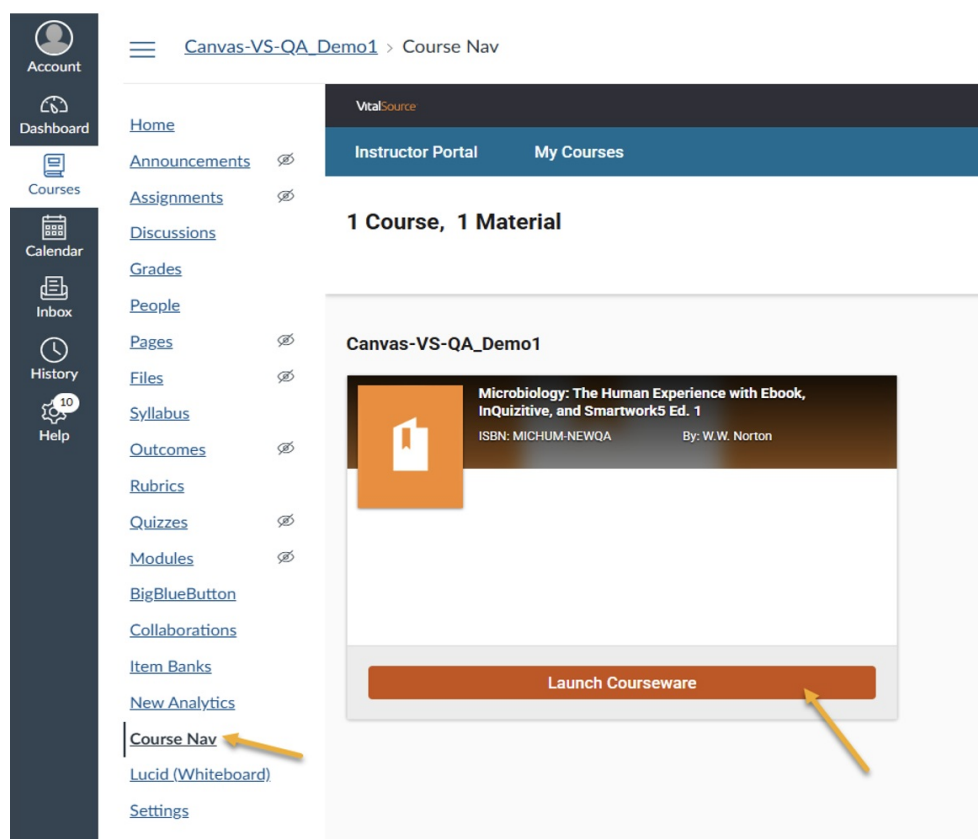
Account
Dashboard
Courses
Calendar
Inbox
History
10
Help

Canvas-VS-QA_Demo1 > Course Nav

Home
Announcements
Assignments
Discussions
Grades
People
Pages
Files
Syllabus
Outcomes
Rubrics
Quizzes
Modules
BigBlueButton
Collaborations
Item Banks
New Analytics
Course Nav
Lucid (Whiteboard)
Settings

VitalSource
Instructor Portal
My Courses

1 Course, 1 Material

Canvas-VS-QA_Demo1

Microbiology: The Human Experience with Ebook, InQuizitive, and Smartwork5 Ed. 1
ISBN: MICHUM-NEWQA
By: W.W. Norton

Launch Courseware